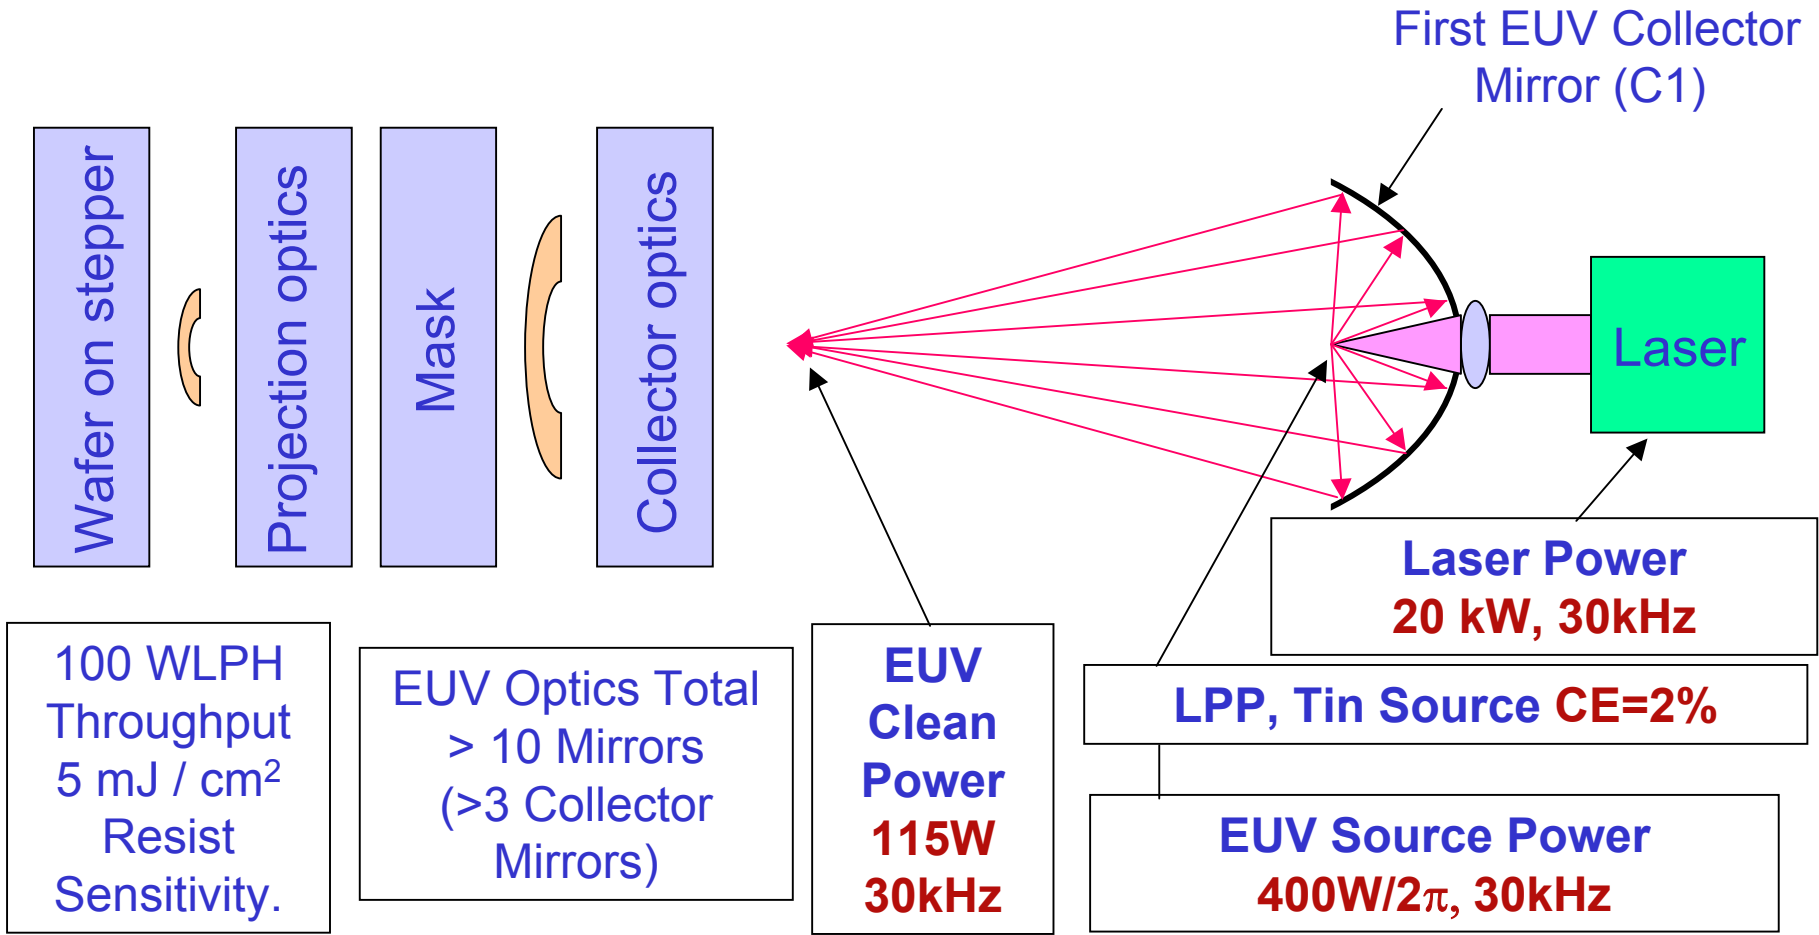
First EUV Collector Mirror (C1)

Wafer on stepper

Projection optics

Mask

Collector optics

Laser

100 WLPH Throughput 5 mJ / cm$^2$ Resist Sensitivity.

EUV Optics Total > 10 Mirrors (>3 Collector Mirrors)

EUV Clean Power 115W 30kHz

Laser Power
20 kW, 30kHz

LPP, Tin Source CE=2%

EUV Source Power
400W/2$\pi$, 30kHz